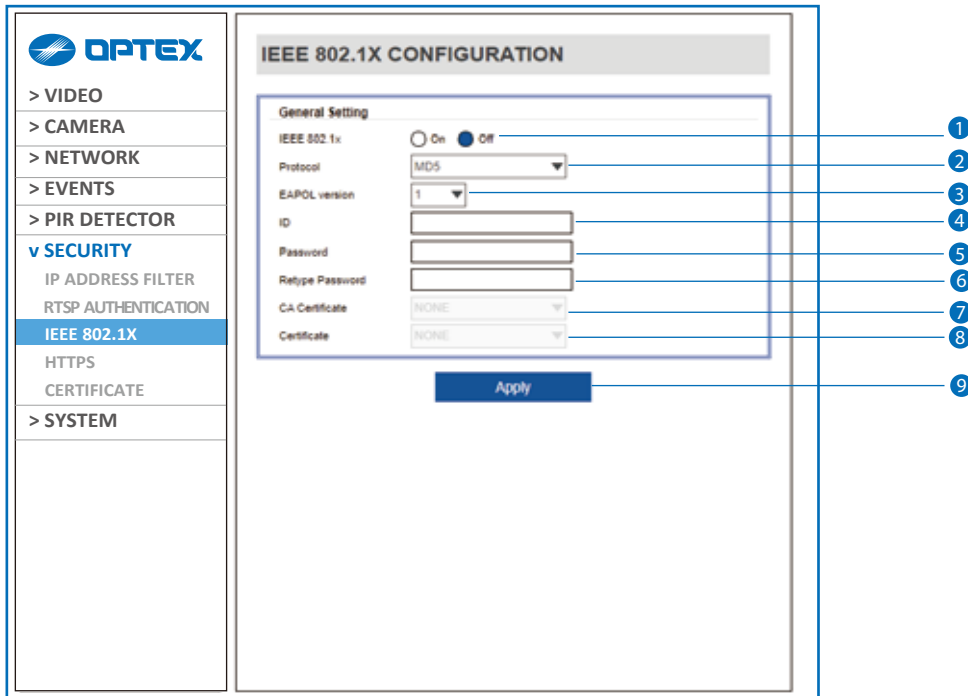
OPTEX

> VIDEO
> CAMERA
> NETWORK
> EVENTS
> PIR DETECTOR
v SECURITY
IP ADDRESS FILTER
RTSP AUTHENTICATION
IEEE 802.1X
HTTPS
CERTIFICATE
> SYSTEM

IEEE 802.1X CONFIGURATION

General Setting

IEEE 802.1x On Off
Protocol MD5
EAPOL version 1
ID
Password
Retype Password
CA Certificate NONE
Certificate NONE

Apply

1
2
3
4
5
6
7
8
9